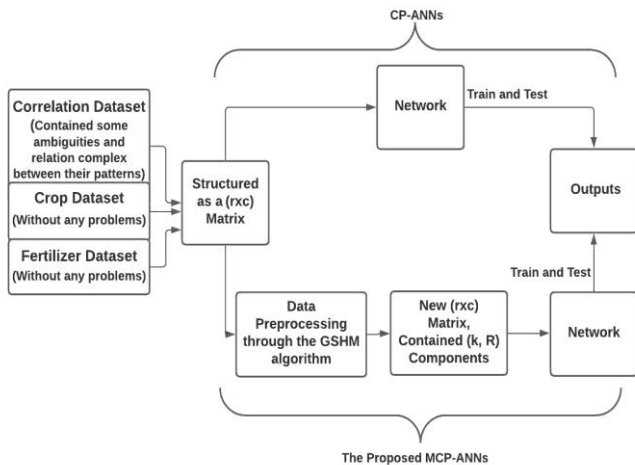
CP-ANNs

Correlation Dataset (Contained some ambiguities and relation complex between their patterns)

Crop Dataset (Without any problems)

Fertilizer Dataset (Without any problems)

Structured as a (rxc) Matrix

Network

Train and Test

Outputs

Train and Test

Data Preprocessing through the GSHM algorithm

New (rxc) Matrix, Contained (k, R) Components

Network

The Proposed MCP-ANNs